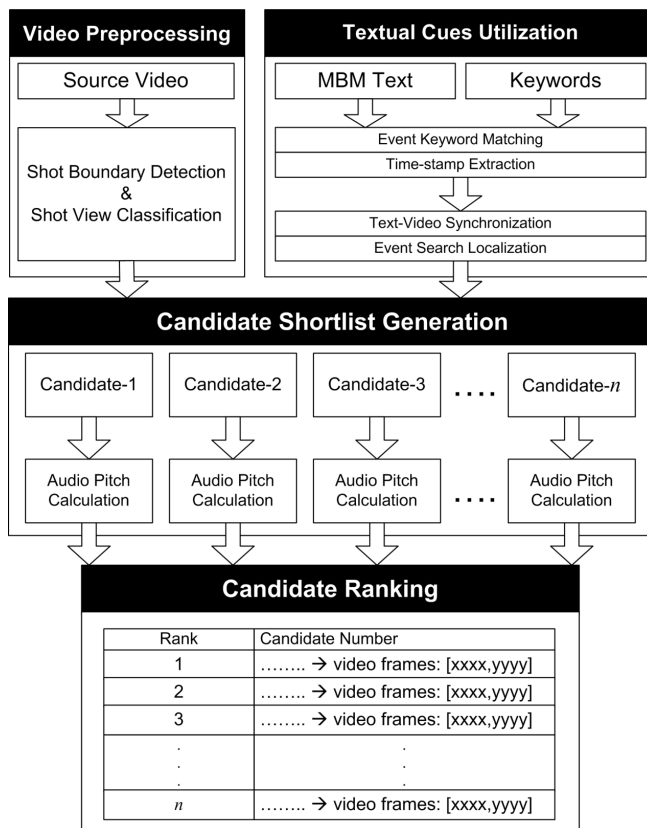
Video Preprocessing

Source Video

Shot Boundary Detection & Shot View Classification

Textual Cues Utilization

MBM Text

Keywords

Event Keyword Matching

Time-stamp Extraction

Text-Video Synchronization

Event Search Localization

Candidate Shortlist Generation

Candidate-1

Candidate-2

Candidate-3

....

Candidate-$n$

Audio Pitch Calculation

Audio Pitch Calculation

Audio Pitch Calculation

....

Audio Pitch Calculation

Candidate Ranking

| Rank | Candidate Number |
|---|---|
| 1 | …….. → video frames: [xxxx,yyyy] |
| 2 | …….. → video frames: [xxxx,yyyy] |
| 3 | …….. → video frames: [xxxx,yyyy] |
| . . . | . . . |
| $n$ | …….. → video frames: [xxxx,yyyy] |